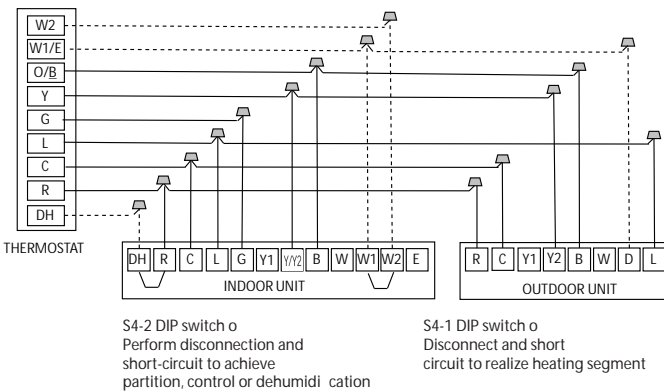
W2
W1/E
O/B
Y
G
L
C
R
DH

THERMOSTAT

DH R C L G Y1 Y/Y2 B W W1 W2 E

INDOOR UNIT

R C Y1 Y2 B W D L

OUTDOOR UNIT

S4-2 DIP switch o
Perform disconnection and short-circuit to achieve partition, control or dehumidi cation

S4-1 DIP switch o
Disconnect and short circuit to realize heating segment